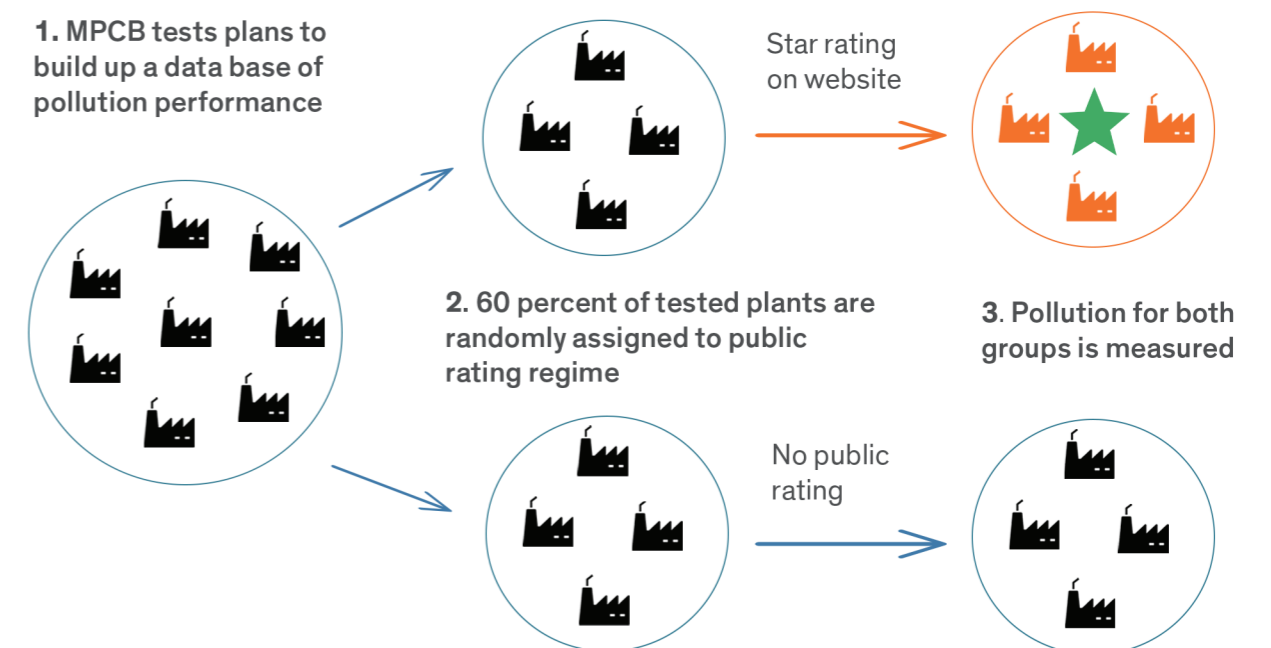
1. MPCB tests plans to build up a data base of pollution performance

Star rating on website

2. 60 percent of tested plants are randomly assigned to public rating regime

3. Pollution for both groups is measured

No public rating